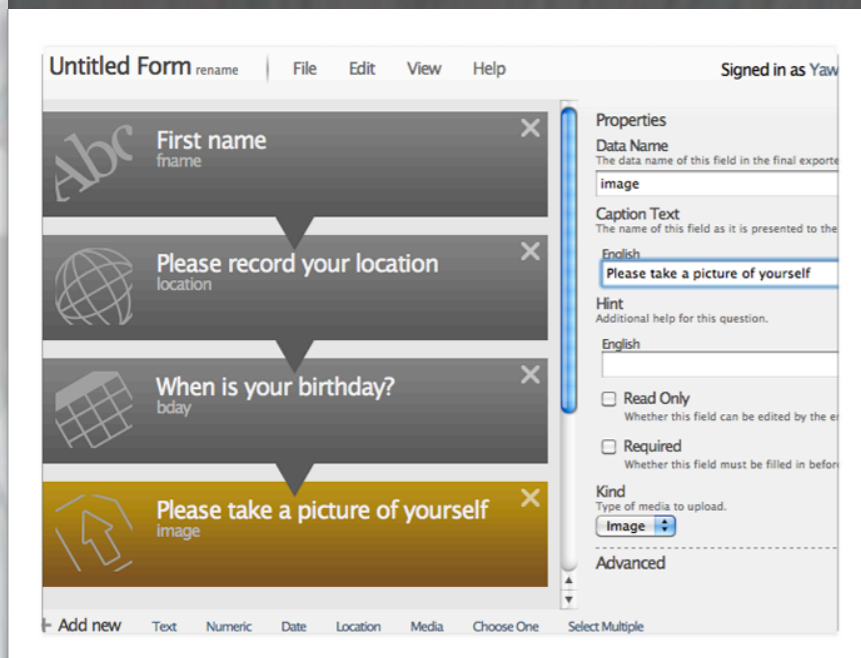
Untitled Form rename | File Edit View Help

Signed in as Yaw

Abc First name
fname

Please record your location
location

When is your birthday?
bday

Please take a picture of yourself
image

Properties

Data Name
The data name of this field in the final exporte

image

Caption Text
The name of this field as it is presented to the

English
Please take a picture of yourself

Hint
Additional help for this question.

English

Read Only
Whether this field can be edited by the e

Required
Whether this field must be filled in befor

Kind
Type of media to upload.

Image

Advanced

+ Add new Text Numeric Date Location Media Choose One Select Multiple